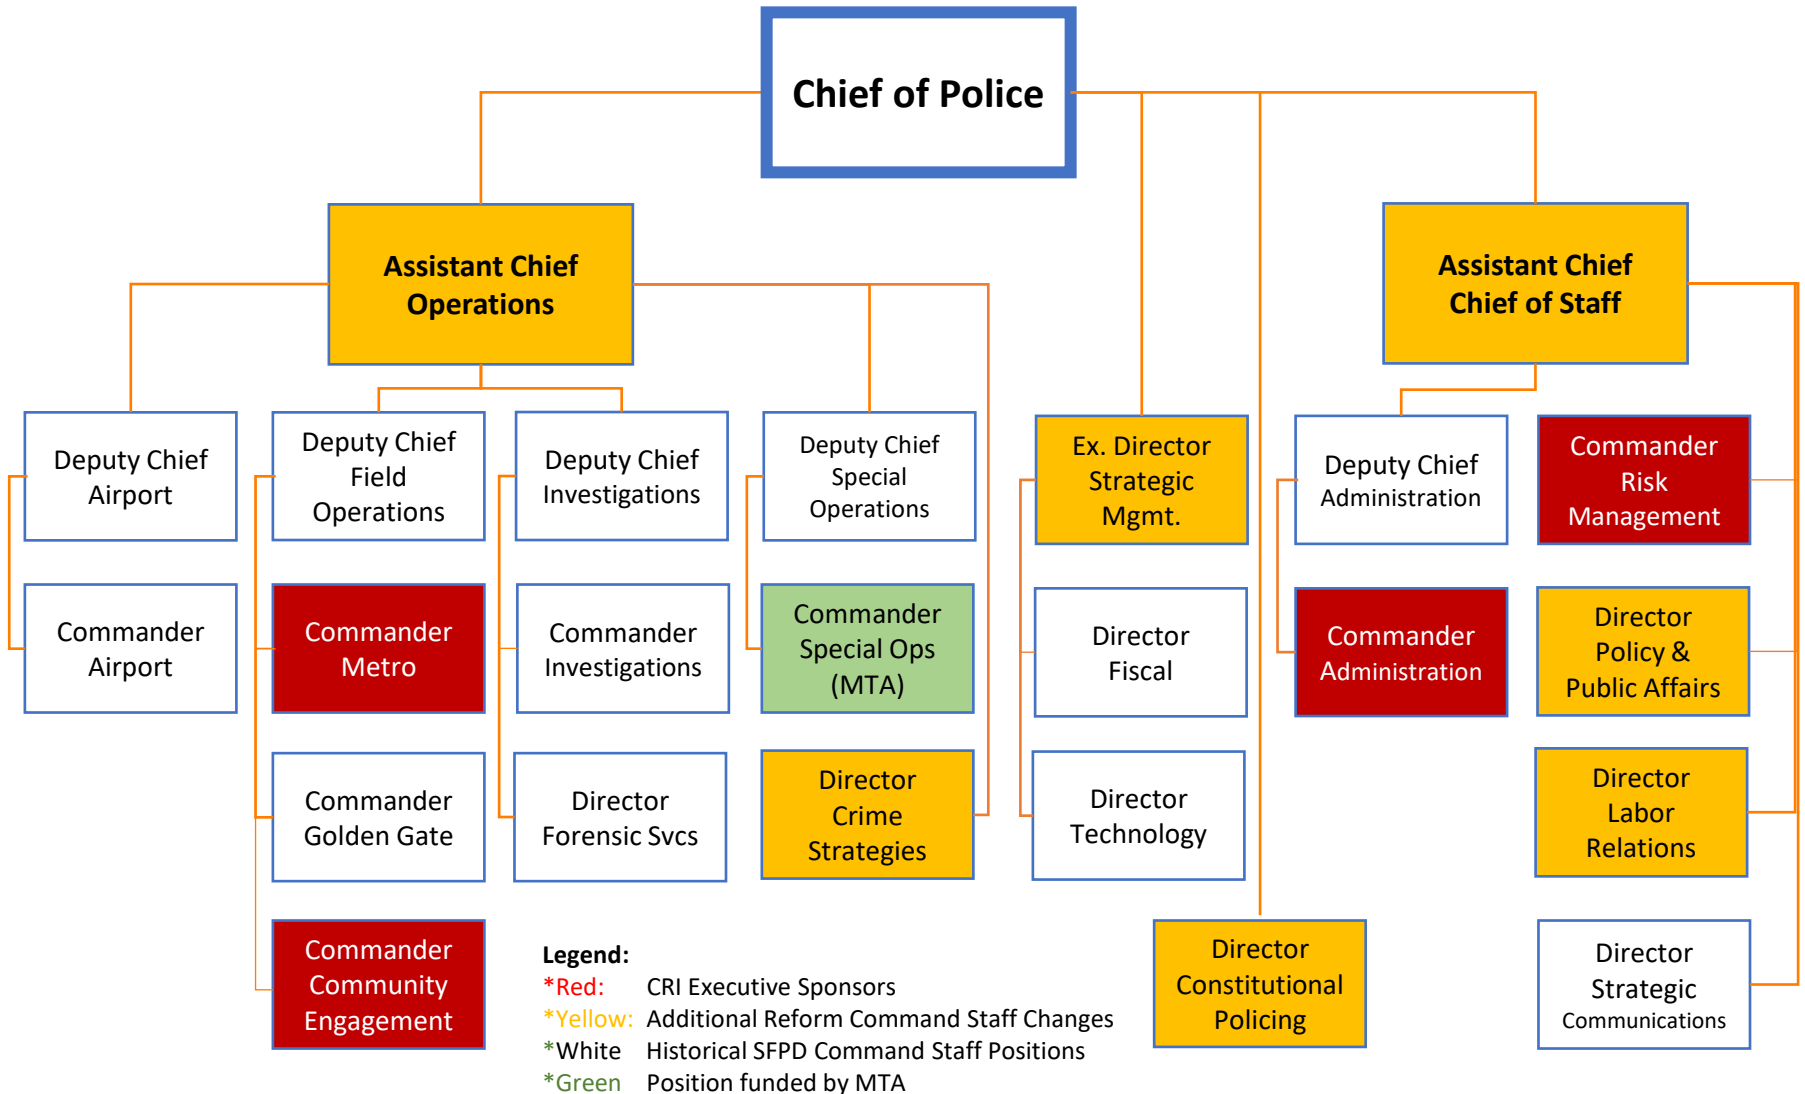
Chief of Police

Assistant Chief Operations

Assistant Chief Chief of Staff

Deputy Chief Airport

Commander Airport

Deputy Chief Field Operations

Commander Metro

Commander Golden Gate

Commander Community Engagement

Deputy Chief Investigations

Commander Investigations

Director Forensic Svcs

Deputy Chief Special Operations

Commander Special Ops (MTA)

Director Crime Strategies

Ex. Director Strategic Mgmt.

Director Fiscal

Director Technology

Director Constitutional Policing

Deputy Chief Administration

Commander Administration

Commander Risk Management

Director Policy & Public Affairs

Director Labor Relations

Director Strategic Communications

Legend:
*Red: CRI Executive Sponsors
*Yellow: Additional Reform Command Staff Changes
*White Historical SFPD Command Staff Positions
*Green Position funded by MTA